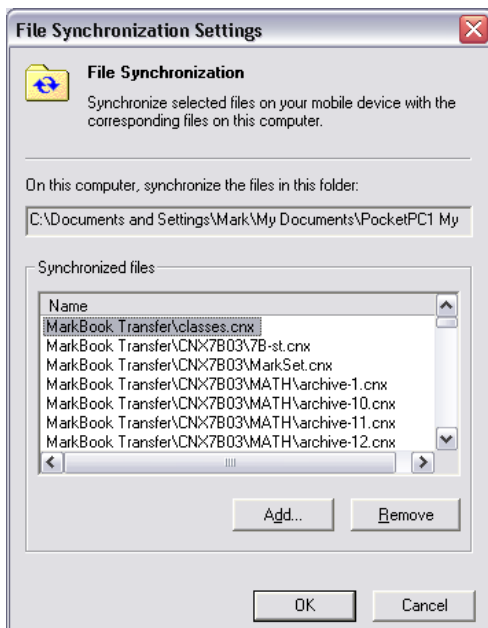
File Synchronization Settings

File Synchronization

Synchronize selected files on your mobile device with the corresponding files on this computer.

On this computer, synchronize the files in this folder:

C:\Documents and Settings\Mark\My Documents\PocketPC1 My

Synchronized files

Name
MarkBook Transfer\classes.cnx
MarkBook Transfer\CNX7B03\7B-st.cnx
MarkBook Transfer\CNX7B03\MarkSet.cnx
MarkBook Transfer\CNX7B03\MATH\archive-1.cnx
MarkBook Transfer\CNX7B03\MATH\archive-10.cnx
MarkBook Transfer\CNX7B03\MATH\archive-11.cnx
MarkBook Transfer\CNX7B03\MATH\archive-12.cnx

Add...
Remove

OK
Cancel